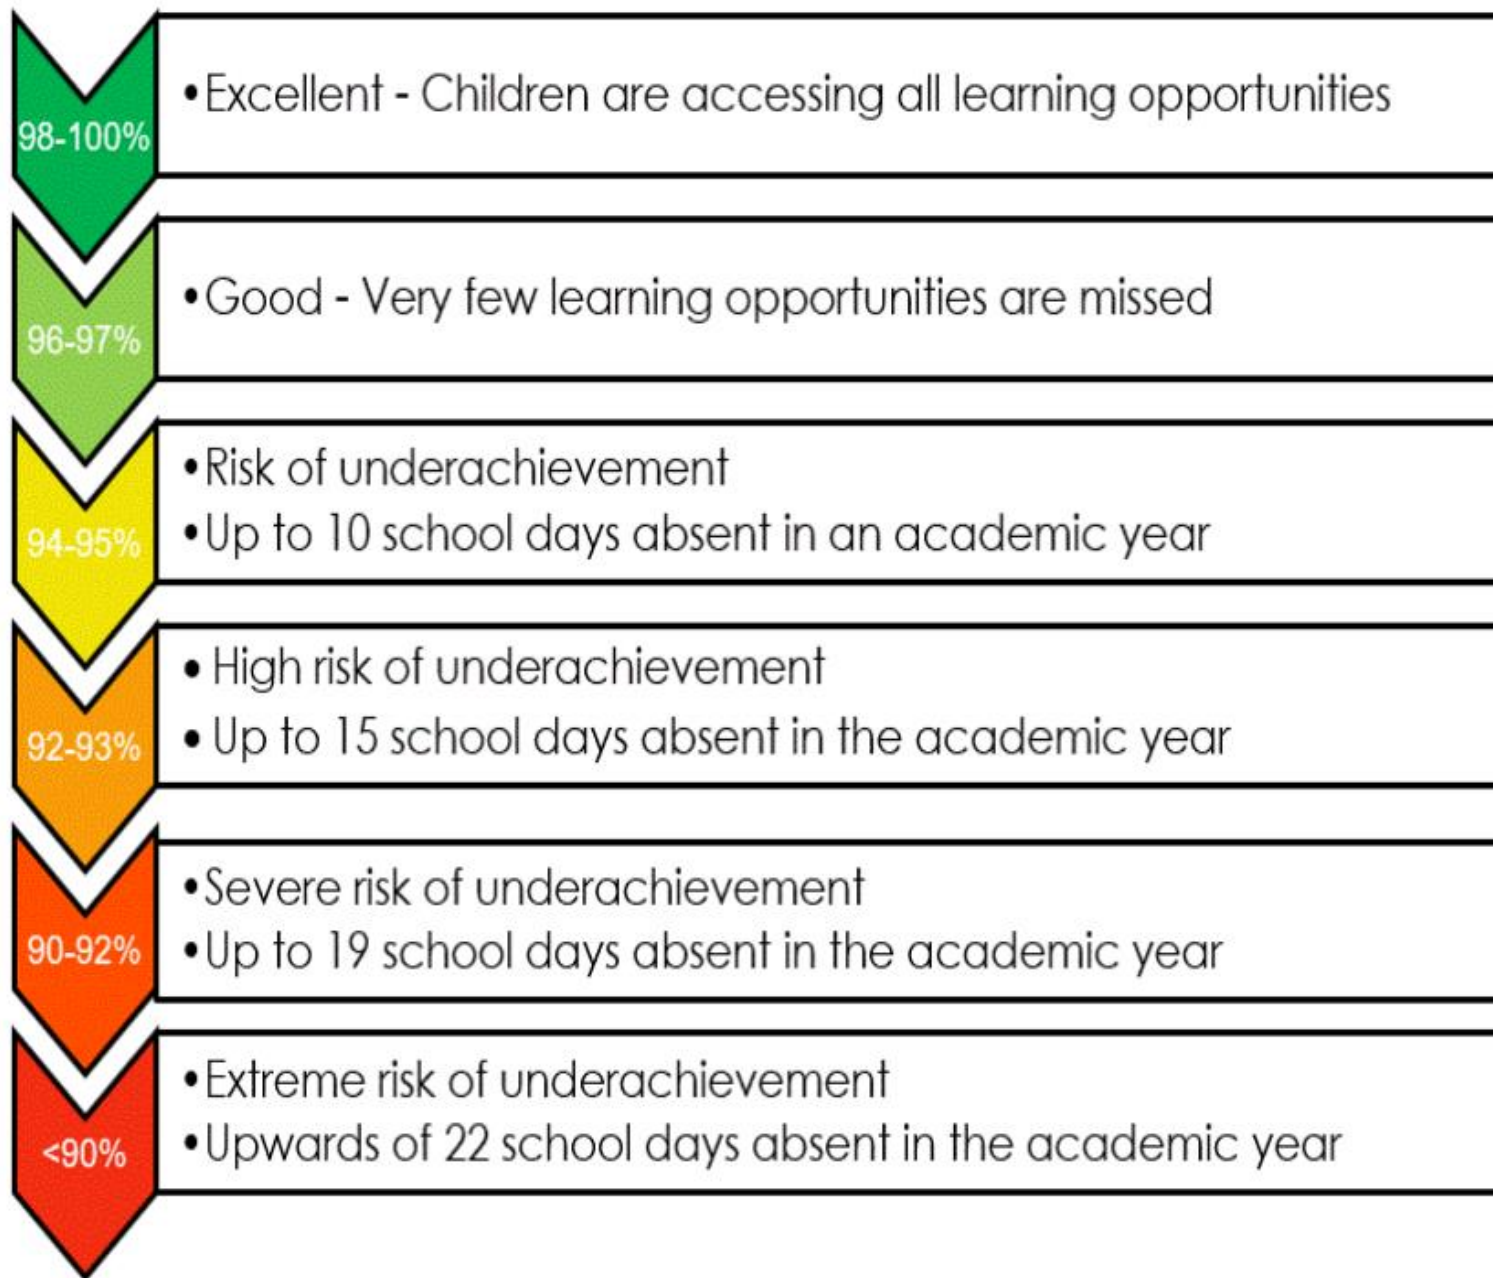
98-100%

• Excellent - Children are accessing all learning opportunities

96-97%

• Good - Very few learning opportunities are missed

94-95%

• Risk of underachievement
• Up to 10 school days absent in an academic year

92-93%

• High risk of underachievement
• Up to 15 school days absent in the academic year

90-92%

• Severe risk of underachievement
• Up to 19 school days absent in the academic year

<90%

• Extreme risk of underachievement
• Upwards of 22 school days absent in the academic year